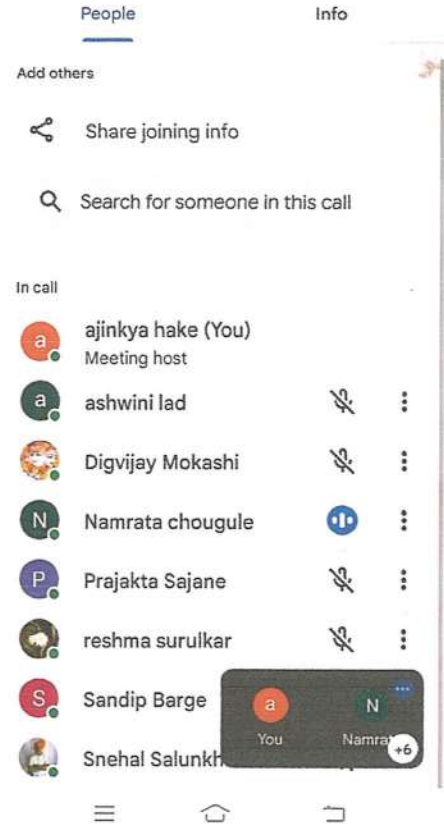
People

Info

Add others

Share joining info

Search for someone in this call

In call

a ajinkya hake (You)
Meeting host

a ashwini lad

Digvijay Mokashi

N Namrata chougule

P Prajakta Sajane

reshma surulkar

S Sandip Barge

Snehal Salunkh

a You

N Namrat

+6